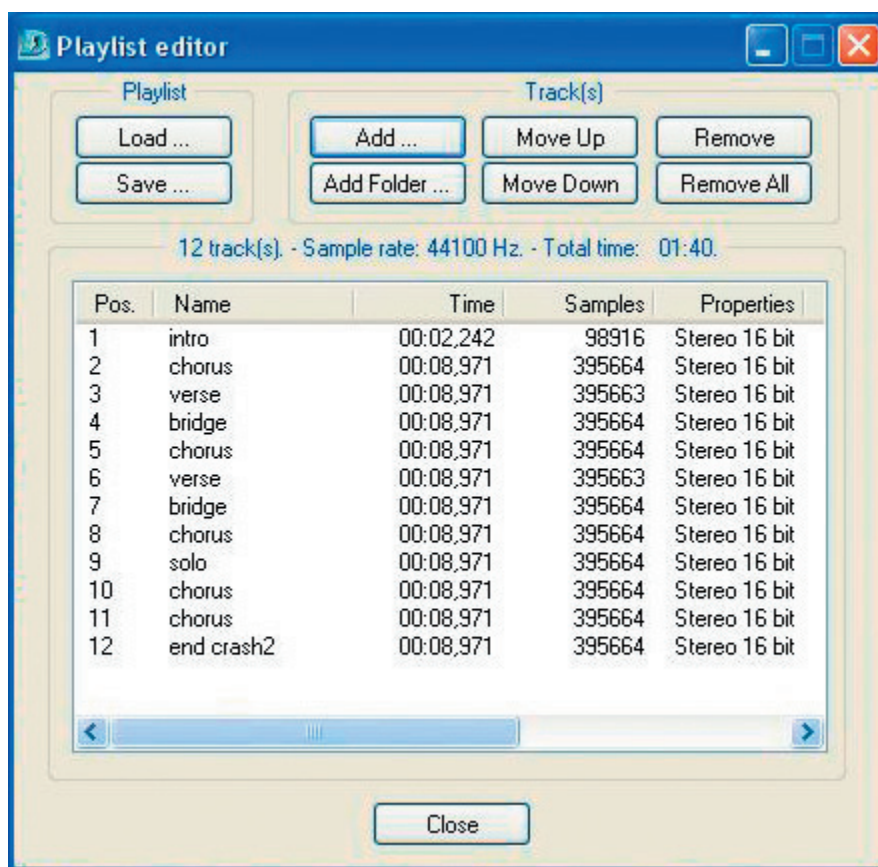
Playlist editor

Playlist
Load ...
Save ...

Track(s)
Add ...
Move Up
Remove
Add Folder ...
Move Down
Remove All

12 track(s). - Sample rate: 44100 Hz. - Total time: 01:40.

| Pos. | Name | Time | Samples | Properties |
|---|---|---|---|---|
| 1 | intro | 00:02,242 | 98916 | Stereo 16 bit |
| 2 | chorus | 00:08,971 | 395664 | Stereo 16 bit |
| 3 | verse | 00:08,971 | 395663 | Stereo 16 bit |
| 4 | bridge | 00:08,971 | 395664 | Stereo 16 bit |
| 5 | chorus | 00:08,971 | 395664 | Stereo 16 bit |
| 6 | verse | 00:08,971 | 395663 | Stereo 16 bit |
| 7 | bridge | 00:08,971 | 395664 | Stereo 16 bit |
| 8 | chorus | 00:08,971 | 395664 | Stereo 16 bit |
| 9 | solo | 00:08,971 | 395664 | Stereo 16 bit |
| 10 | chorus | 00:08,971 | 395664 | Stereo 16 bit |
| 11 | chorus | 00:08,971 | 395664 | Stereo 16 bit |
| 12 | end crash2 | 00:08,971 | 395664 | Stereo 16 bit |

Close